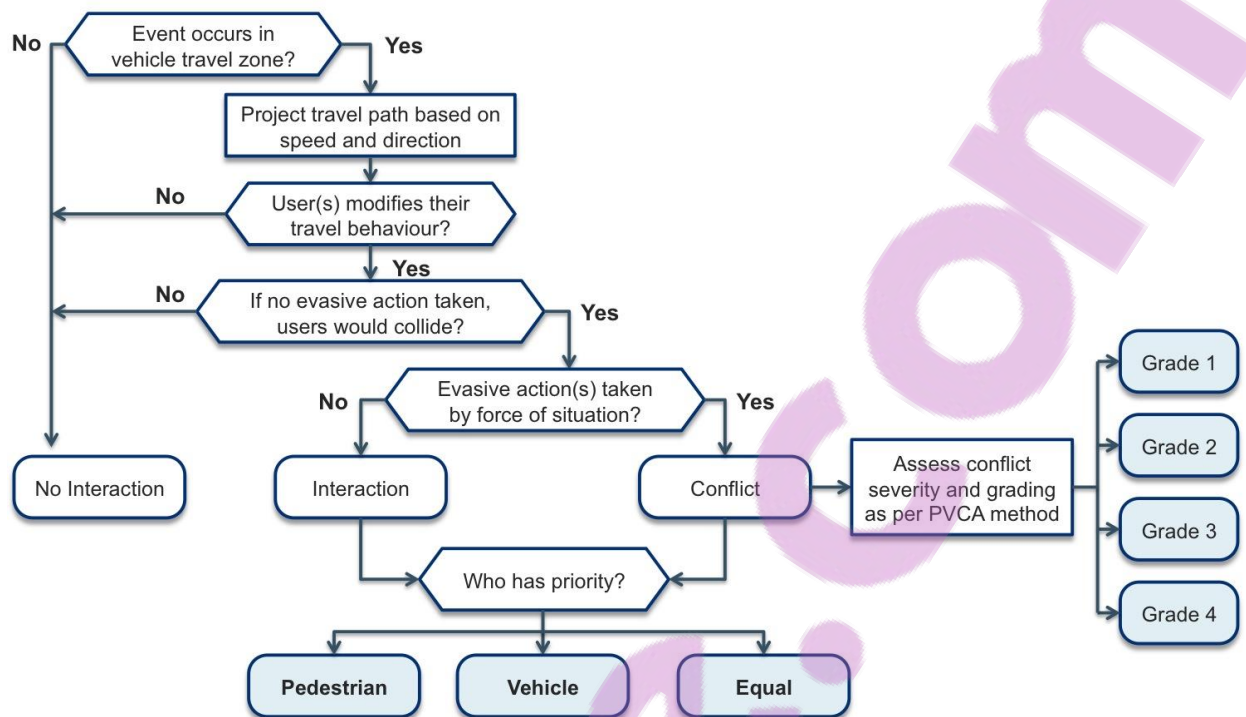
No
Event occurs in vehicle travel zone?
Yes

Project travel path based on speed and direction

No
User(s) modifies their travel behaviour?
Yes

No
If no evasive action taken, users would collide?
Yes

No
Evasive action(s) taken by force of situation?
Yes

No Interaction

Interaction

Conflict

Assess conflict severity and grading as per PVCA method

Grade 1
Grade 2
Grade 3
Grade 4

Who has priority?

Pedestrian
Vehicle
Equal